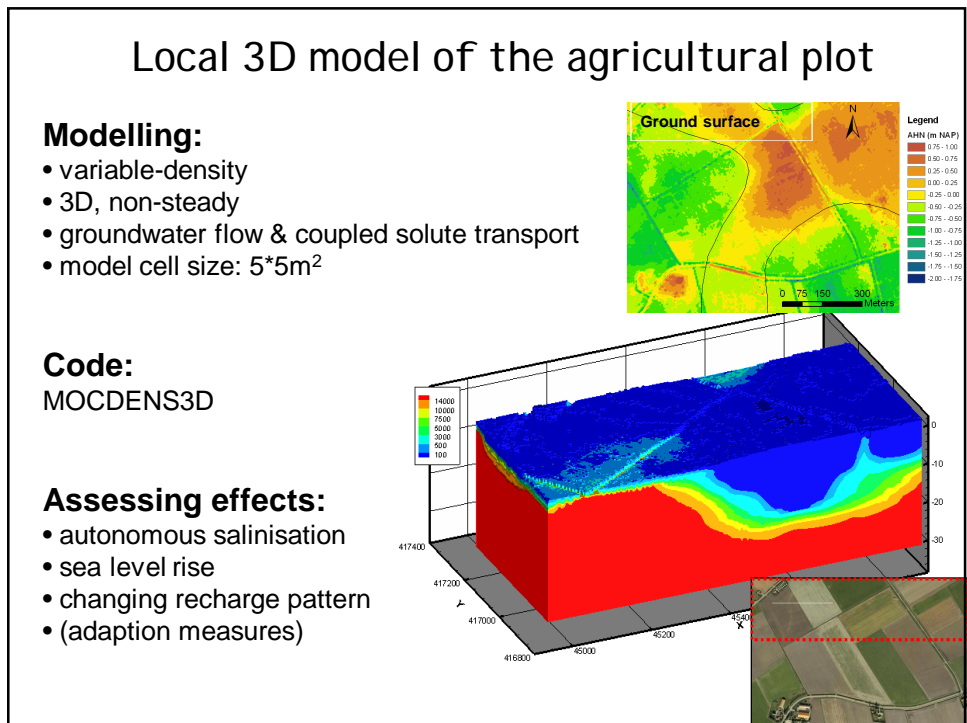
Local 3D model of the agricultural plot

Modelling:
• variable-density
• 3D, non-steady
• groundwater flow & coupled solute transport
• model cell size: 5*5m$^2$

Ground surface

N

Legend
AHN (m NAP)
0.75 - 1.00
0.50 - 0.75
0.25 - 0.50
0.00 - 0.25
-0.25 - 0.00
-0.50 - -0.25
-0.75 - -0.50
-1.00 - -0.75
-1.25 - -1.00
-1.50 - -1.25
-1.75 - -1.50
-2.00 - -1.75

0 75 150 300 Meters

Code:
MOCDENS3D

14000
10000
7500
5000
3000
500
100

0
-10
-20
-30

Assessing effects:
• autonomous salinisation
• sea level rise
• changing recharge pattern
• (adaption measures)

417400
417200
Y
417000
416800
45000
45200
4540
X